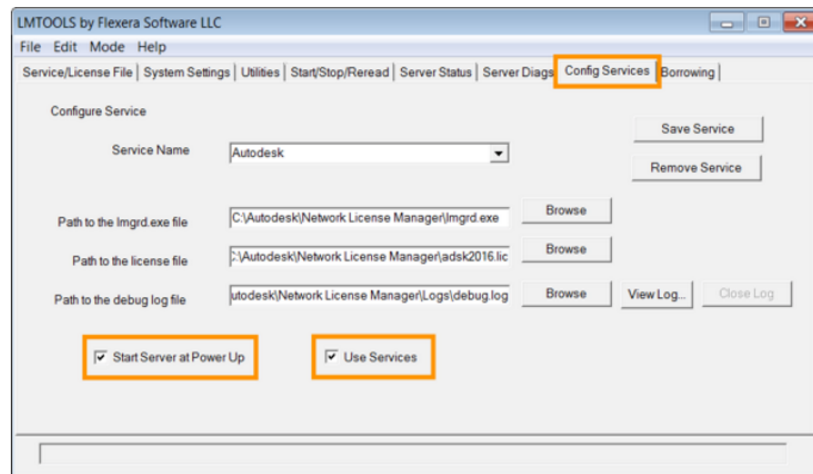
LMTOOLS by Flexera Software LLC

File Edit Mode Help

Service/License File | System Settings | Utilities | Start/Stop/Reread | Server Status | Server Diags | Config Services | Borrowing

Configure Service

Save Service

Service Name Autodesk

Remove Service

Path to the lmgrd.exe file C:\Autodesk\Network License Manager\lmgrd.exe Browse

Path to the license file :\Autodesk\Network License Manager\adsk2016.lic Browse

Path to the debug log file utodesk\Network License Manager\Logs\debug.log Browse View Log... Close Log

Start Server at Power Up

Use Services